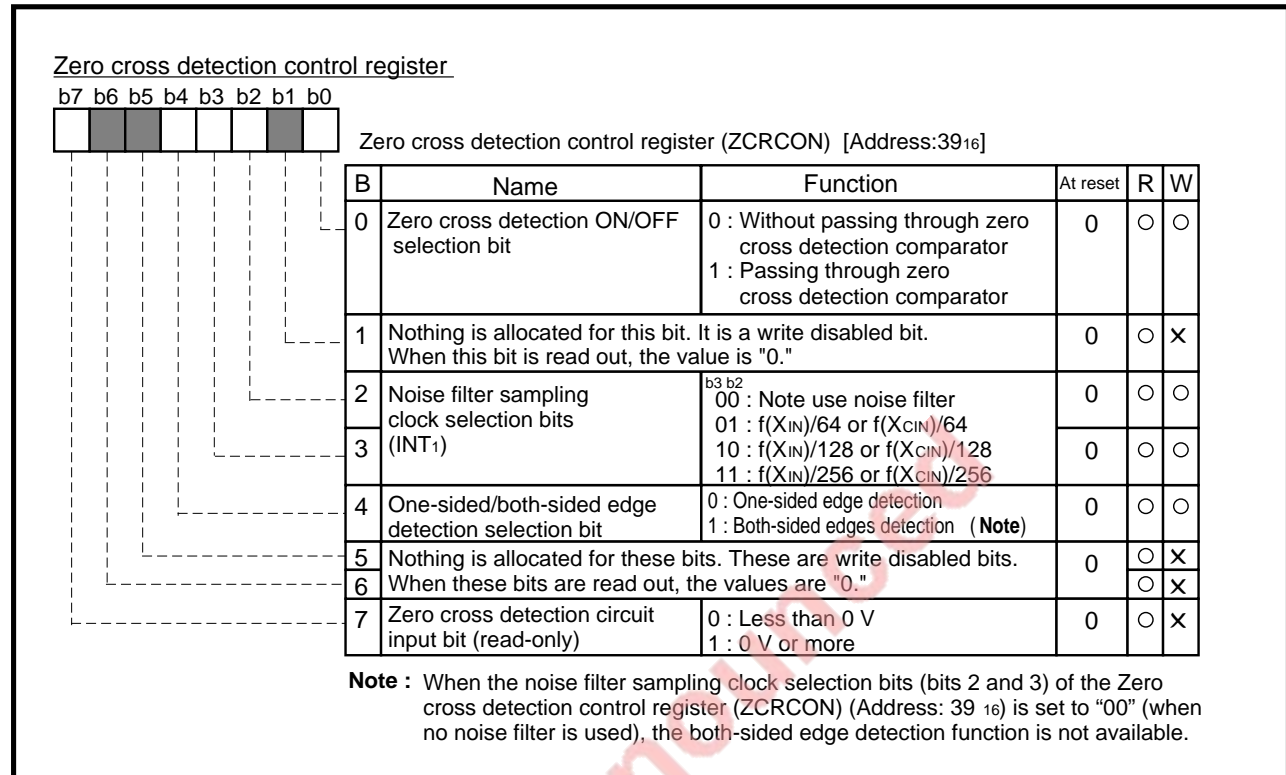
Zero cross detection control register

b7 b6 b5 b4 b3 b2 b1 b0

Zero cross detection control register (ZCRCON) [Address:$39_{16}$]

| B | Name | Function | At reset | R | W |
|---|---|---|---|---|---|
| 0 | Zero cross detection ON/OFF selection bit | 0 : Without passing through zero cross detection comparator<br>1 : Passing through zero cross detection comparator | 0 | ○ | ○ |
| 1 | Nothing is allocated for this bit. It is a write disabled bit. When this bit is read out, the value is "0." | | 0 | ○ | × |
| 2 | Noise filter sampling clock selection bits (INT$_1$) | b3 b2<br>00 : Note use noise filter<br>01 : f(X$_{IN}$)/64 or f(X$_{CIN}$)/64<br>10 : f(X$_{IN}$)/128 or f(X$_{CIN}$)/128<br>11 : f(X$_{IN}$)/256 or f(X$_{CIN}$)/256 | 0 | ○ | ○ |
| 3 | | | 0 | ○ | ○ |
| 4 | One-sided/both-sided edge detection selection bit | 0 : One-sided edge detection<br>1 : Both-sided edges detection (Note) | 0 | ○ | ○ |
| 5 | Nothing is allocated for these bits. These are write disabled bits. When these bits are read out, the values are "0." | | 0 | ○ | × |
| 6 | | | | ○ | × |
| 7 | Zero cross detection circuit input bit (read-only) | 0 : Less than 0 V<br>1 : 0 V or more | 0 | ○ | × |

Note : When the noise filter sampling clock selection bits (bits 2 and 3) of the Zero cross detection control register (ZCRCON) (Address: 39 $_{16}$) is set to "00" (when no noise filter is used), the both-sided edge detection function is not available.